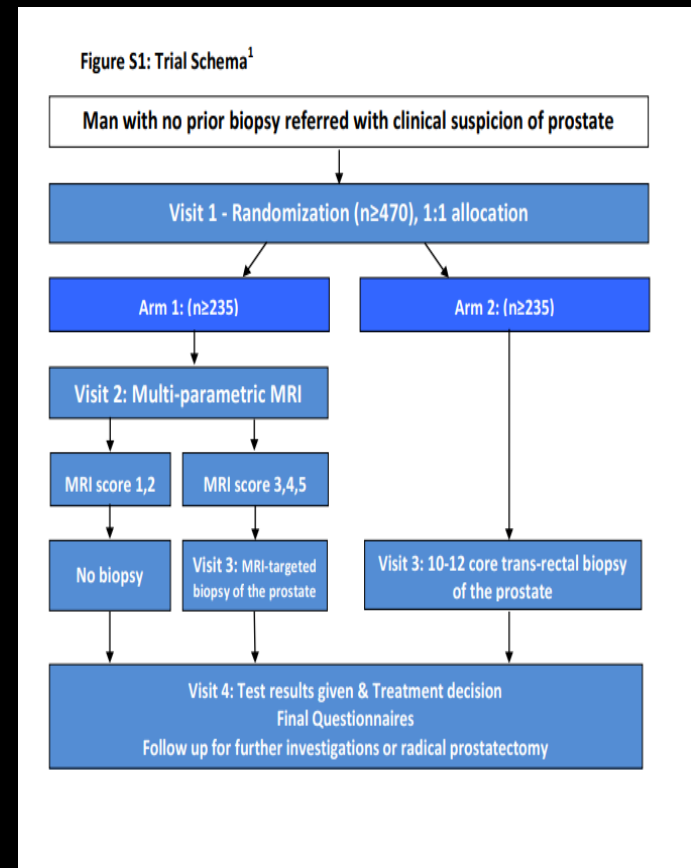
Figure S1: Trial Schema$^1$

Man with no prior biopsy referred with clinical suspicion of prostate

Visit 1 - Randomization (n≥470), 1:1 allocation

Arm 1: (n≥235)

Arm 2: (n≥235)

Visit 2: Multi-parametric MRI

MRI score 1,2

MRI score 3,4,5

No biopsy

Visit 3: MRI-targeted biopsy of the prostate

Visit 3: 10-12 core trans-rectal biopsy of the prostate

Visit 4: Test results given & Treatment decision
Final Questionnaires
Follow up for further investigations or radical prostatectomy